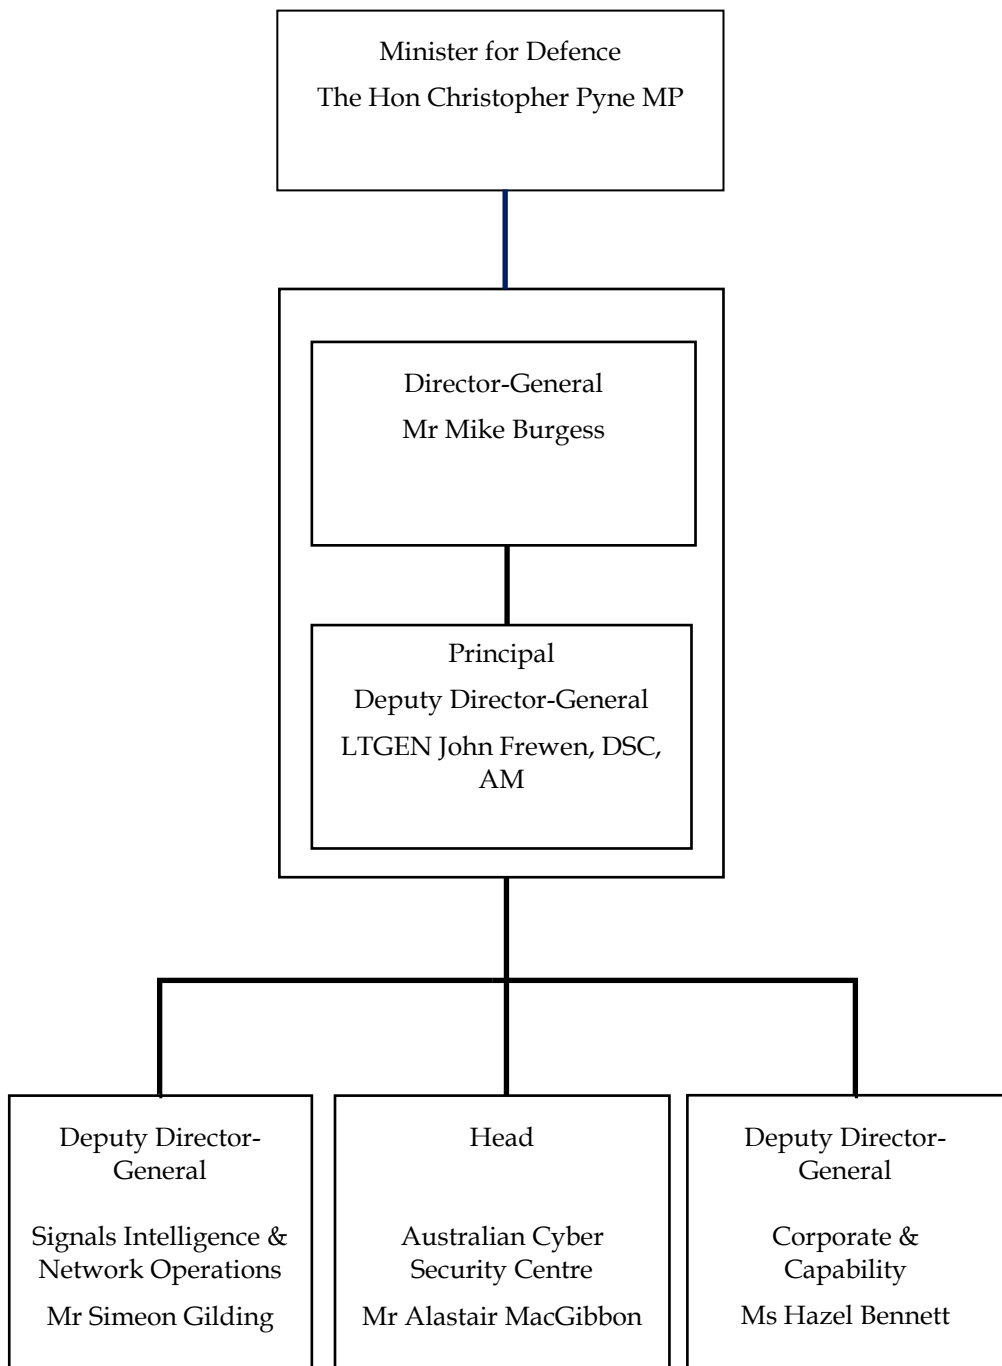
Minister for Defence
The Hon Christopher Pyne MP

Director-General
Mr Mike Burgess

Principal
Deputy Director-General
LTGEN John Frewen, DSC, AM

Deputy Director-General
Signals Intelligence & Network Operations
Mr Simeon Gilding

Head
Australian Cyber Security Centre
Mr Alastair MacGibbon

Deputy Director-General
Corporate & Capability
Ms Hazel Bennett